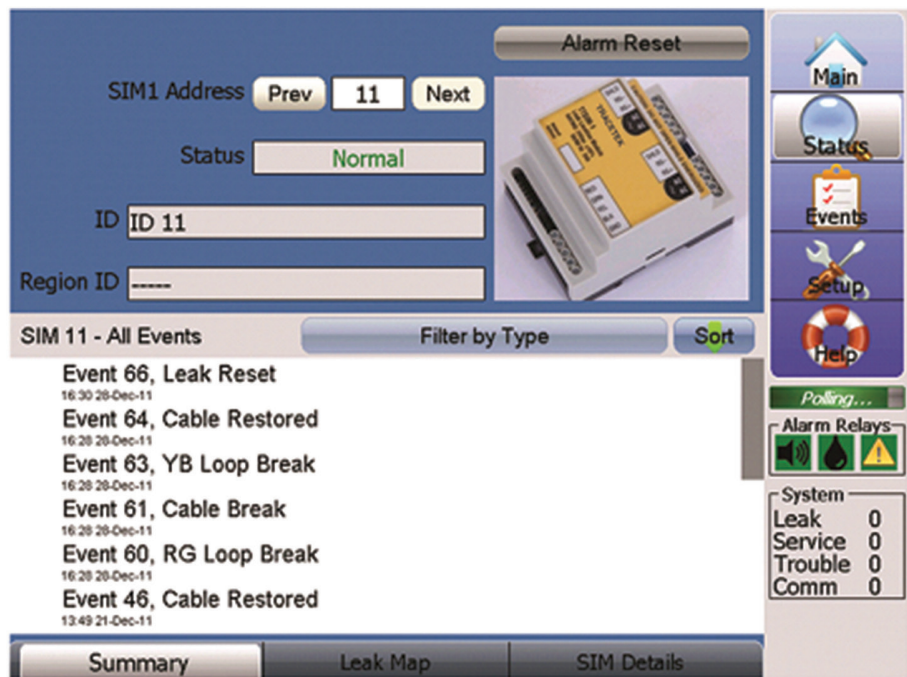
Alarm Reset

SIM1 Address Prev 11 Next

Status Normal

ID ID 11

Region ID -----

Main

Status

Events

Setup

Help

SIM 11 - All Events

Filter by Type

Sort

Event 66, Leak Reset
16:30 28-Dec-11

Event 64, Cable Restored
16:28 28-Dec-11

Event 63, YB Loop Break
16:28 28-Dec-11

Event 61, Cable Break
16:28 28-Dec-11

Event 60, RG Loop Break
16:28 28-Dec-11

Event 46, Cable Restored
13:49 21-Dec-11

Polling...

Alarm Relays

System

| | |
|---|---|
| Leak | 0 |
| Service | 0 |
| Trouble | 0 |
| Comm | 0 |

Summary

Leak Map

SIM Details